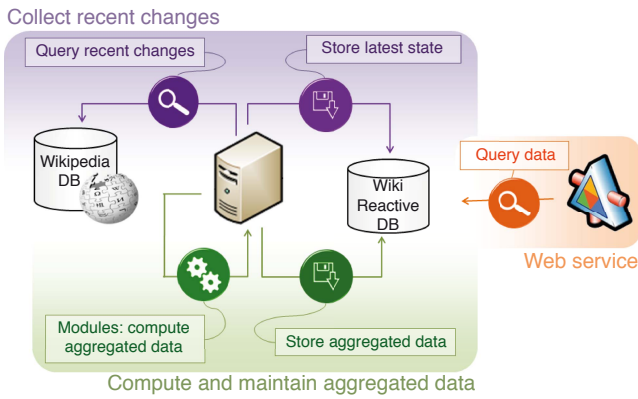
Collect recent changes

Query recent changes

Store latest state

Wikipedia DB

Wiki Reactive DB

Query data

Web service

Modules: compute aggregated data

Store aggregated data

Compute and maintain aggregated data